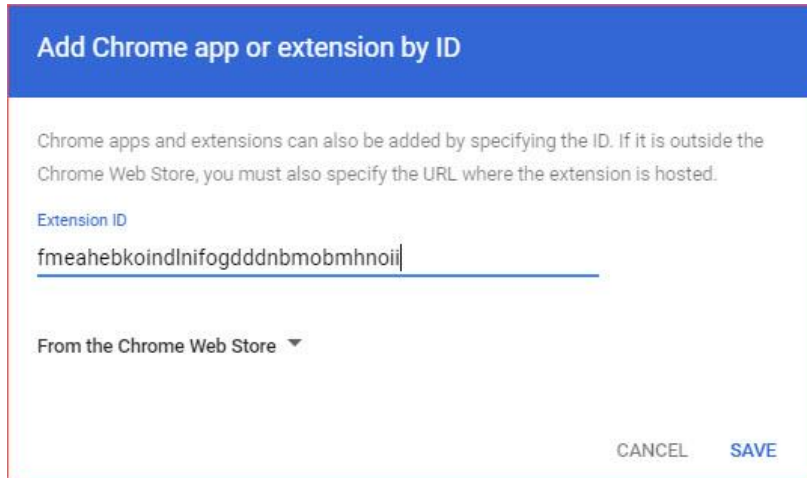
Add Chrome app or extension by ID

Chrome apps and extensions can also be added by specifying the ID. If it is outside the Chrome Web Store, you must also specify the URL where the extension is hosted.

Extension ID

fmeahebkoindlnifogdddnbmobmhnoii

From the Chrome Web Store

CANCEL SAVE